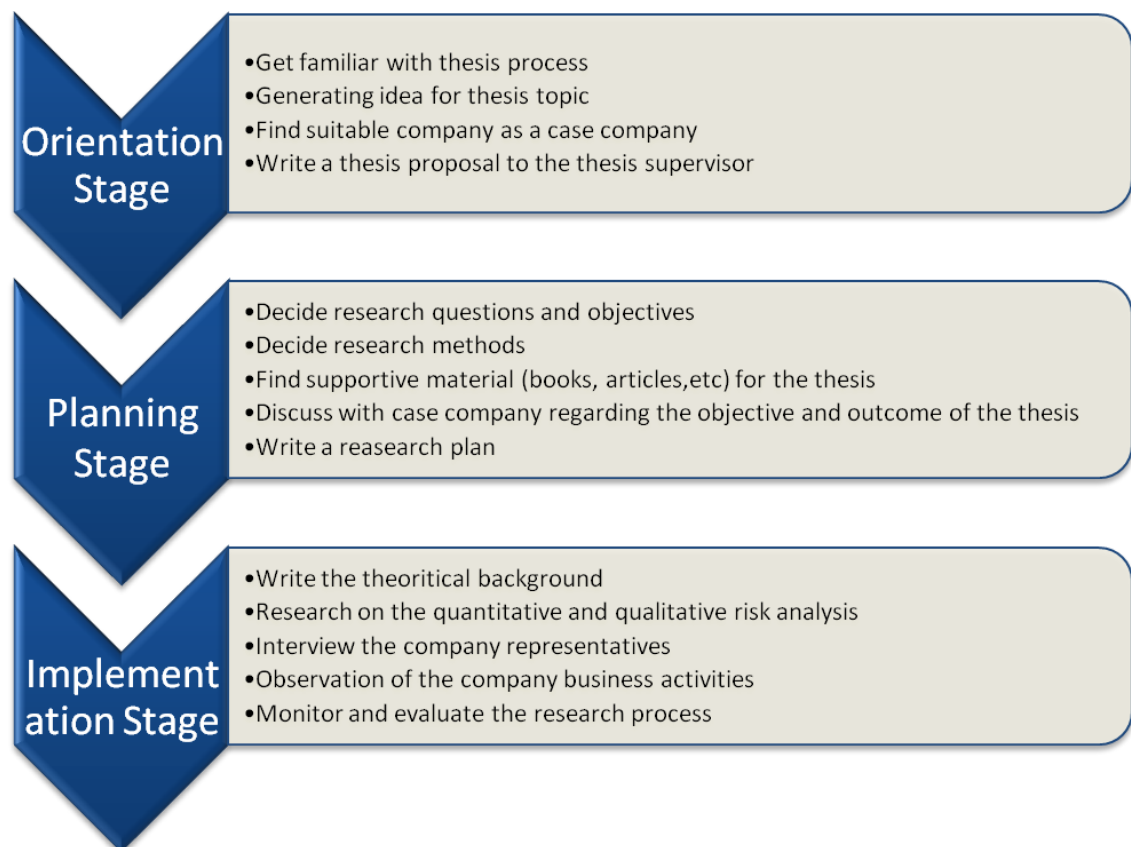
Orientation Stage

•Get familiar with thesis process
•Generating idea for thesis topic
•Find suitable company as a case company
•Write a thesis proposal to the thesis supervisor

Planning Stage

•Decide research questions and objectives
•Decide research methods
•Find supportive material (books, articles,etc) for the thesis
•Discuss with case company regarding the objective and outcome of the thesis
•Write a reasearch plan

Implementation Stage

•Write the theoritical background
•Research on the quantitative and qualitative risk analysis
•Interview the company representatives
•Observation of the company business activities
•Monitor and evaluate the research process